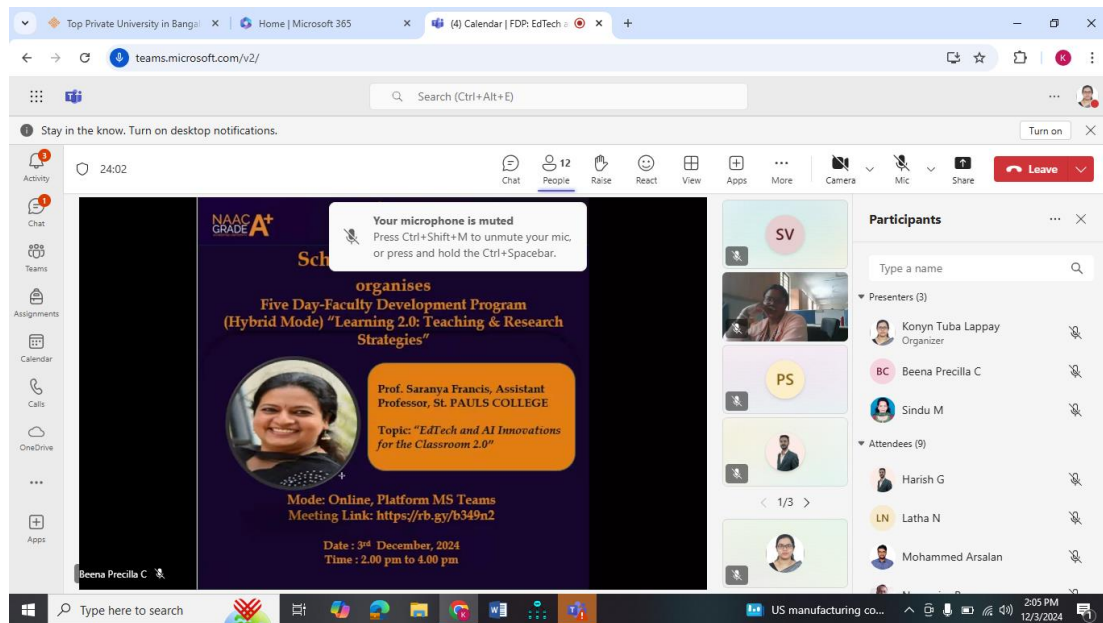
Top Private University in Banga ×
Home | Microsoft 365 ×
(4) Calendar | FDP: EdTech a ×
+

teams.microsoft.com/v2/

Search (Ctrl+Alt+E)

Stay in the know. Turn on desktop notifications.
Turn on

Activity
Chat
Teams
Assignments
Calendar
Calls
OneDrive
Apps

24:02

Chat
12 People
Raise
React
View
Apps
More
Camera
Mic
Share
Leave

Your microphone is muted
Press Ctrl+Shift+M to unmute your mic, or press and hold the Ctrl+Spacebar.

NAAC GRADE A+

Sch

organises
Five Day-Faculty Development Program (Hybrid Mode) "Learning 2.0: Teaching & Research Strategies"

Prof. Saranya Francis, Assistant Professor, St. PAULS COLLEGE

Topic: "EdTech and AI Innovations for the Classroom 2.0"

Mode: Online, Platform MS Teams
Meeting Link: https://rb.gy/b349n2

Date : 3rd December, 2024
Time : 2.00 pm to 4.00 pm

Beena Precilla C

SV
PS
1/3

Participants
Type a name
Presenters (3)
Konyn Tuba Lappay
Organizer
BC Beena Precilla C
Sindu M
Attendees (9)
Harish G
LN Latha N
Mohammed Arsalan

Type here to search
US manufacturing co...
2:05 PM
12/3/2024